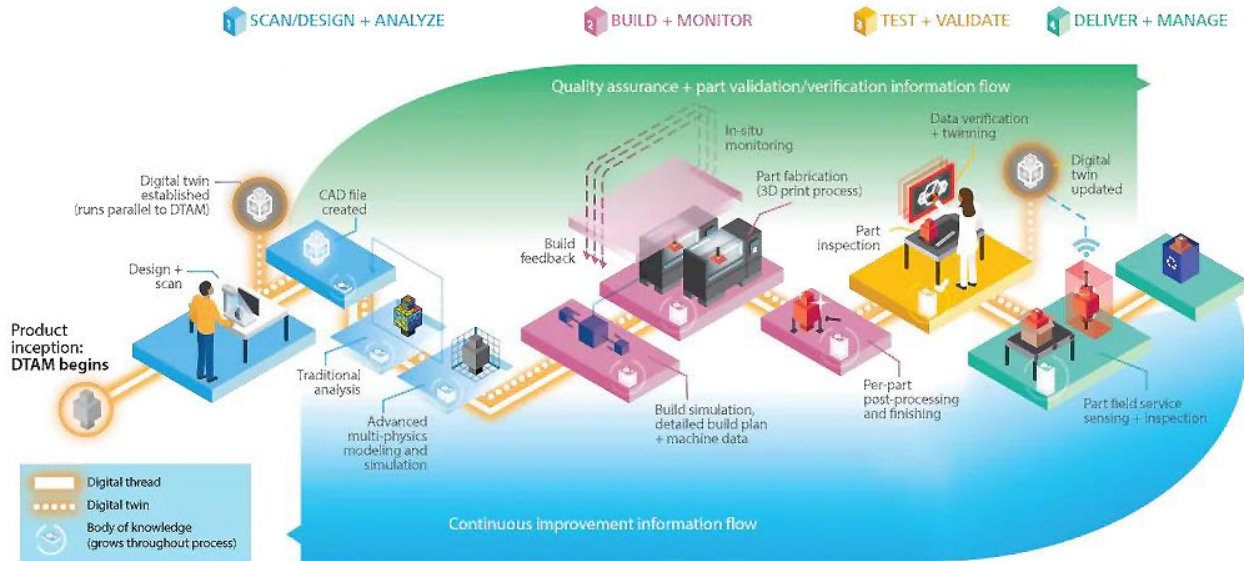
1 SCAN/DESIGN + ANALYZE

2 BUILD + MONITOR

3 TEST + VALIDATE

4 DELIVER + MANAGE

Quality assurance + part validation/verification information flow

Digital twin established (runs parallel to DTAM)

CAD file created

Design + scan

Product inception: DTAM begins

Traditional analysis

Advanced multi-physics modeling and simulation

In-situ monitoring

Build feedback

Part fabrication (3D print process)

Build simulation, detailed build plan + machine data

Per-part post-processing and finishing

Data verification + twinning

Part inspection

Digital twin updated

Part field service sensing + inspection

Continuous improvement information flow

Digital thread

Digital twin

Body of knowledge (grows throughout process)